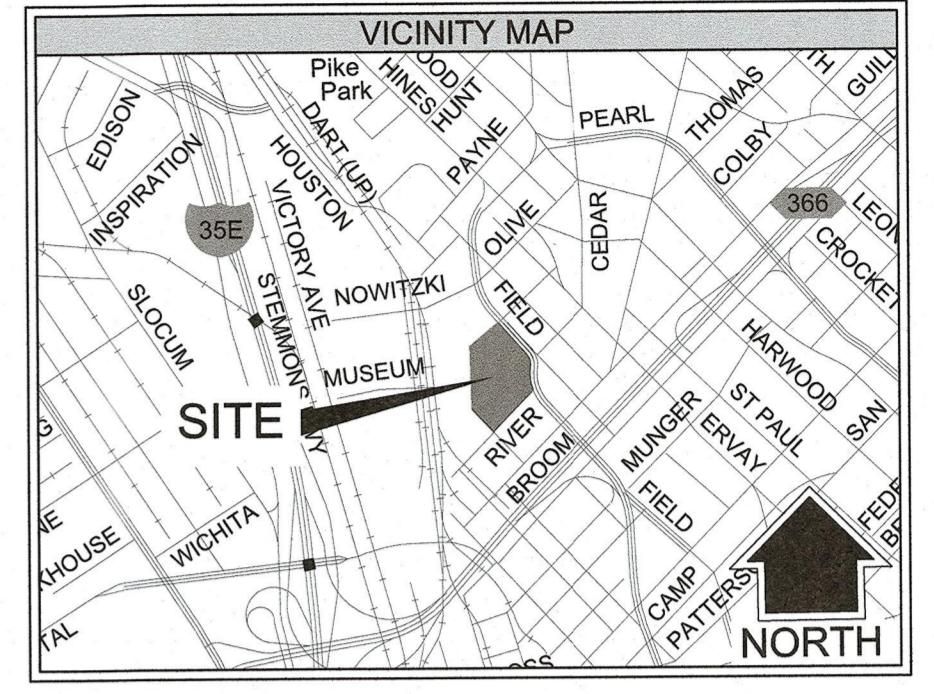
VICINITY MAP

Pike Park
HINES
OOD
HUNT
PAYNE
PEARL
THOMAS
TH
GUIL
COLBY
366
LEO
CROCKET
EDISON
INSPIRATION
HOUSTON
DART (UP)
VICTORY AVE
35E
OLIVE
CEDAR
SLOCUM
STEMMONS
NOWITZKI
FIELD
MUSEUM
HARWOOD
ST PAUL
SAN
SITE
RIVER
BROOM
MUNGER
ERVAY
FIELD
FEDE
B
G
NE
KHOUSE
WICHITA
TAL
CAMP
PATTERS
OSS
NORTH